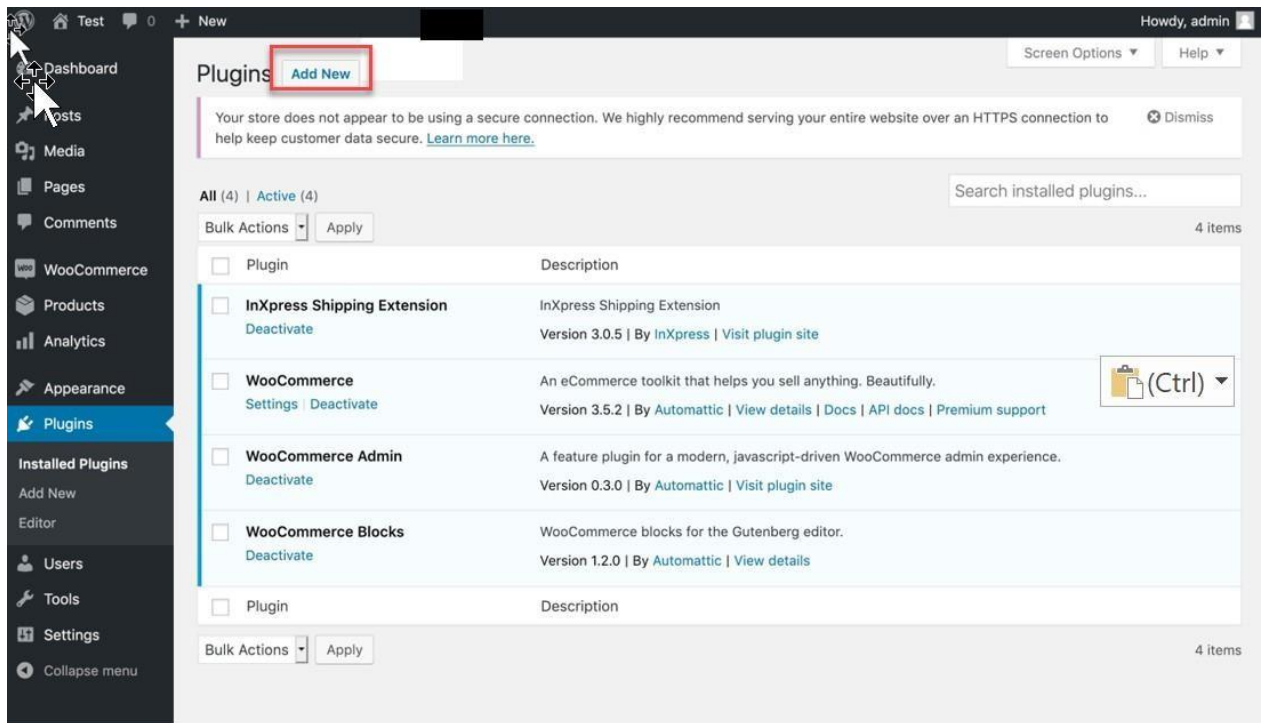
Test 0 + New

Howdy, admin

Dashboard
Posts
Media
Pages
Comments
WooCommerce
Products
Analytics
Appearance
Plugins
Installed Plugins
Add New
Editor
Users
Tools
Settings
Collapse menu

Plugins Add New

Screen Options ▼ Help ▼

Your store does not appear to be using a secure connection. We highly recommend serving your entire website over an HTTPS connection to help keep customer data secure. Learn more here.

Dismiss

All (4) | Active (4)

Search installed plugins...

Bulk Actions Apply

4 items

| Plugin | Description |
|---|---|
| InXpress Shipping Extension<br>Deactivate | InXpress Shipping Extension<br>Version 3.0.5 \| By InXpress \| Visit plugin site |
| WooCommerce<br>Settings \| Deactivate | An eCommerce toolkit that helps you sell anything. Beautifully.<br>Version 3.5.2 \| By Automattic \| View details \| Docs \| API docs \| Premium support |
| WooCommerce Admin<br>Deactivate | A feature plugin for a modern, javascript-driven WooCommerce admin experience.<br>Version 0.3.0 \| By Automattic \| Visit plugin site |
| WooCommerce Blocks<br>Deactivate | WooCommerce blocks for the Gutenberg editor.<br>Version 1.2.0 \| By Automattic \| View details |
| Plugin | Description |

(Ctrl) ▼

Bulk Actions Apply

4 items